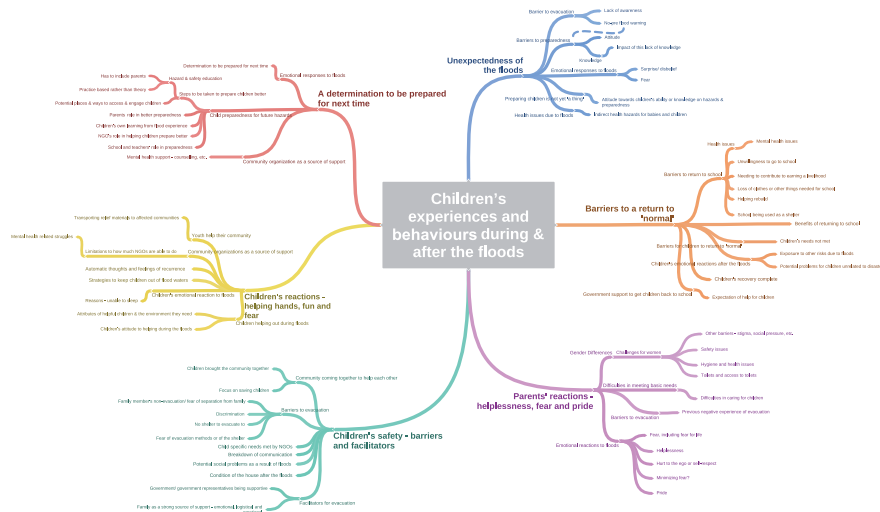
Children's experiences and behaviours during & after the floods

Unexpectedness of the floods
Barrier to evacuation
Lack of awareness
No/short flood warning
Barriers to preparedness
Attitude
Impact of this lack of knowledge
Knowledge
Emotional responses to floods
Surprise/ disbelief
Fear
Preparing children in/of yet to thing
Attitude towards children's ability or knowledge on hazards & preparedness
Health issues due to floods
Tailored health hazards for babies and children

A determination to be prepared for next time
Determination to be prepared for next time
Emotional responses to floods
Has to include parents
Hazard & safety education
Practice based rather than theory
Steps to be taken to prepare children better
Potential place & ways to access & engage children
Parents' role in better preparedness
Child preparedness for future hazards
Children's own learning from flood experience
NGO's role in helping children prepare better
School and teachers' role in preparedness
Mental health support - counselling, etc.
Community organization as a source of support

Barriers to a return to 'normal'
Health issues
Mental health issues
Unwillingness to go to school
Barriers to return to school
Needing to contribute to earning a livelihood
Loss of clothes or other things needed for school
Helping rebuild
School being used as a shelter
Benefits of returning to school
Barriers for children to return to 'normal'
Children's needs not met
Exposure to other risks due to floods
Potential problems for children unrelated to disaster
Children's emotional reactions after the floods
Children's recovery complete
Expectation of help for children
Government support to get children back to school

Children's reactions - helping hands, fun and fear
Transporting relief materials to affected communities
Youth help their community
Mental health of teen struggles
Community organizations as a source of support
Limitations to how much NGOs are able to do
Automatic thoughts and feelings of recurrence
Strategies to keep children out of flood waters
Children's emotional reaction to floods
Reasons - unable to sleep
Attributes of helpful children & the environment they need
Children helping out during floods
Children's attitude to helping during the floods

Parents' reactions - helplessness, fear and pride
Gender Differences
Challenges for women
Other barriers - stigma, social pressure, etc.
Safety issues
Hygiene and health issues
Toilets and access to toilets
Difficulties in meeting basic needs
Difficulties in caring for children
Previous negative experience of evacuation
Barriers to evacuation
Emotional reactions to floods
Fear, including fear for life
Helplessness
Hurt to the ego or self-respect
Minimizing fear?
Pride

Children's safety - barriers and facilitators
Children brought the community together
Community coming together to help each other
Focus on saving children
Family members non-evacuation/fear of separation from family
Barriers to evacuation
Documentation
No shelter to evacuate to
Fear of evacuation methods or of the shelter
Child specific needs met by NGOs
Breakdown of communication
Potential social problems as a result of floods
Condition of the house after the floods
Government government representatives being supportive
Facilitators for evacuation
Family as a strong source of support - emotional, logistical and